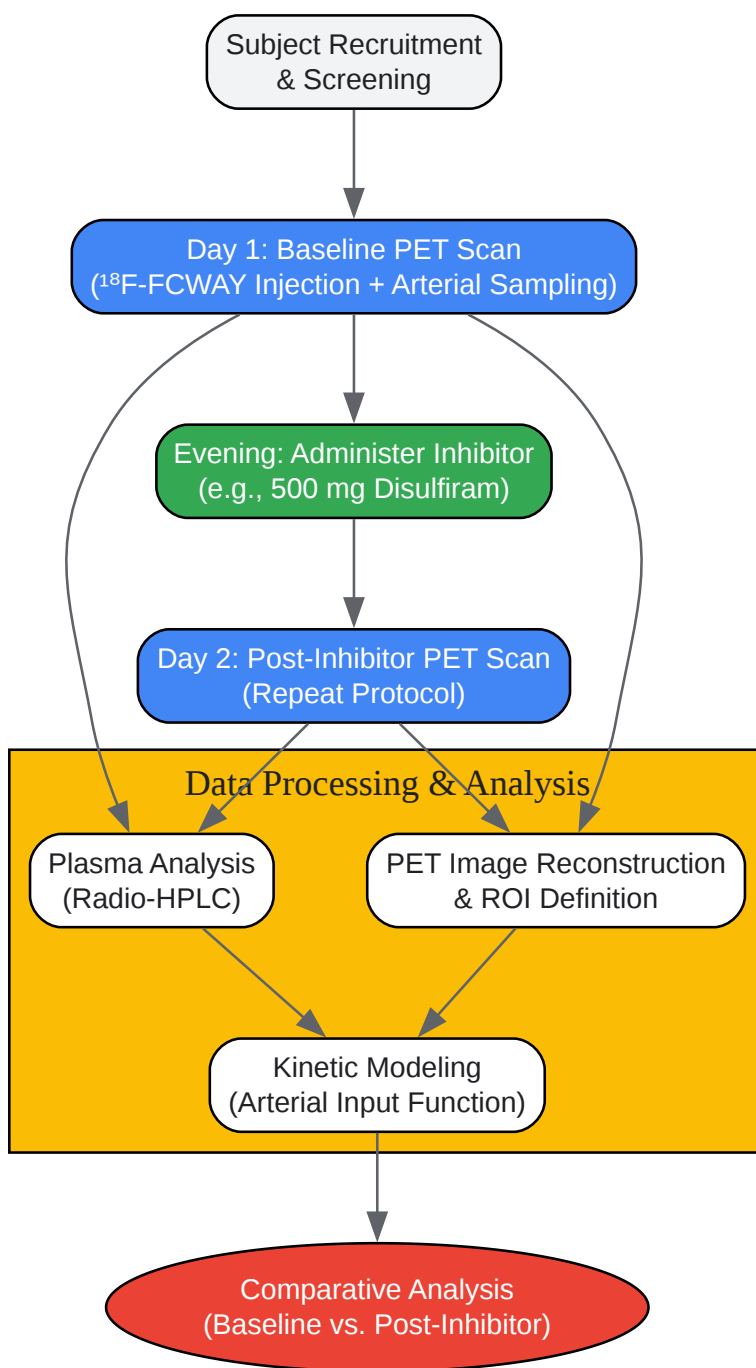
Subject Recruitment & Screening

Day 1: Baseline PET Scan ($^{18}$F-FCWAY Injection + Arterial Sampling)

Evening: Administer Inhibitor (e.g., 500 mg Disulfiram)

Day 2: Post-Inhibitor PET Scan (Repeat Protocol)

Data Processing & Analysis

Plasma Analysis (Radio-HPLC)

PET Image Reconstruction & ROI Definition

Kinetic Modeling (Arterial Input Function)

Comparative Analysis (Baseline vs. Post-Inhibitor)